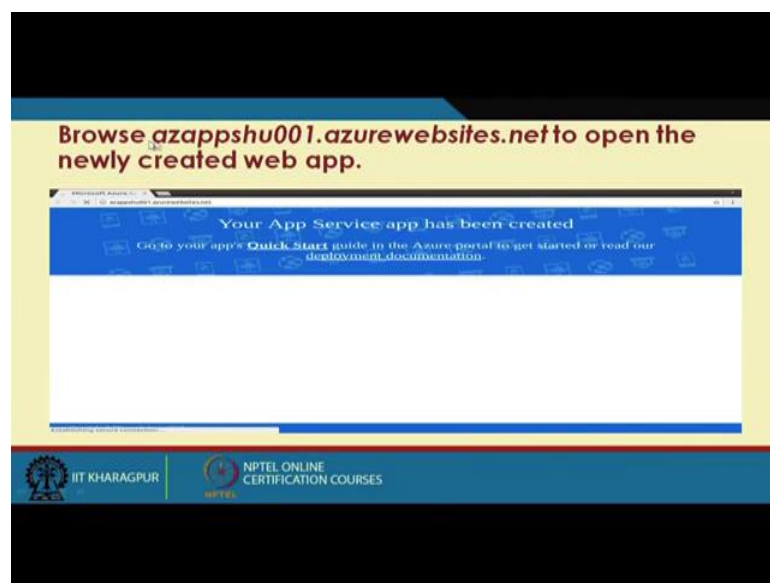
Browse azappshu001.azurewebsites.net to open the newly created web app.

Microsoft Azure

azappshu001.azurewebsites.net

Your App Service app has been created

Go to your app's **Quick Start** guide in the Azure portal to get started or read our deployment documentation.

Establishing secure connection...

IIT KHARAGPUR

NPTEL ONLINE CERTIFICATION COURSES

NPTEL